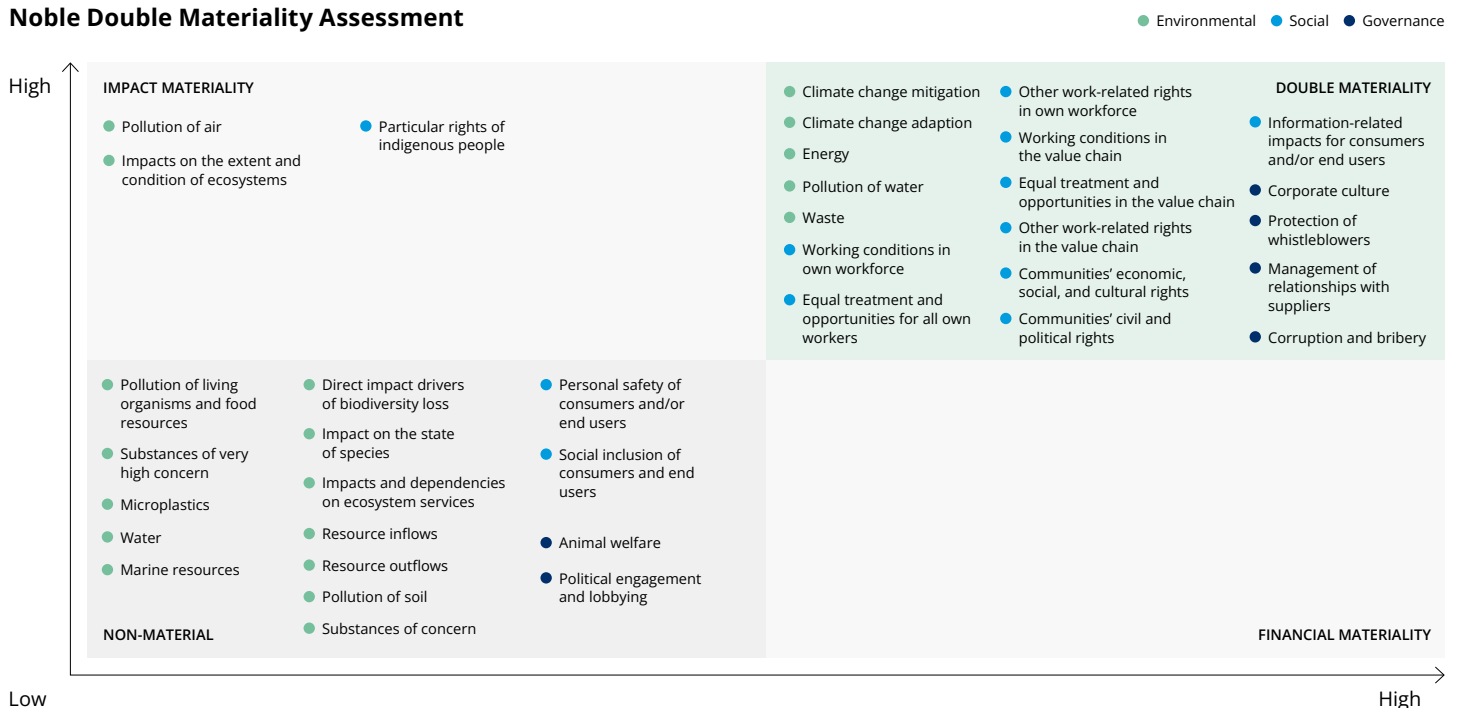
Noble Double Materiality Assessment

Environmental Social Governance

High

IMPACT MATERIALITY

Pollution of air

Impacts on the extent and condition of ecosystems

Particular rights of indigenous people

Climate change mitigation

Climate change adaption

Energy

Pollution of water

Waste

Working conditions in own workforce

Equal treatment and opportunities for all own workers

Other work-related rights in own workforce

Working conditions in the value chain

Equal treatment and opportunities in the value chain

Other work-related rights in the value chain

Communities' economic, social, and cultural rights

Communities' civil and political rights

DOUBLE MATERIALITY

Information-related impacts for consumers and/or end users

Corporate culture

Protection of whistleblowers

Management of relationships with suppliers

Corruption and bribery

Pollution of living organisms and food resources

Substances of very high concern

Microplastics

Water

Marine resources

Direct impact drivers of biodiversity loss

Impact on the state of species

Impacts and dependencies on ecosystem services

Resource inflows

Resource outflows

Pollution of soil

Substances of concern

Personal safety of consumers and/or end users

Social inclusion of consumers and end users

Animal welfare

Political engagement and lobbying

NON-MATERIAL

FINANCIAL MATERIALITY

Low

High